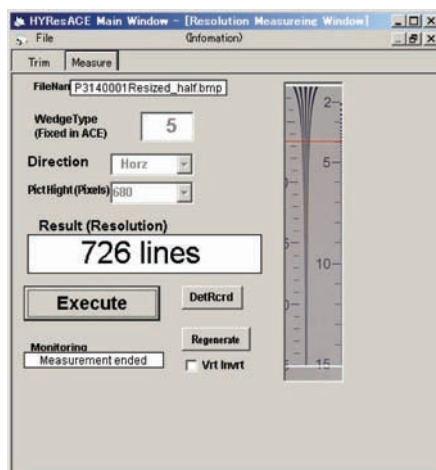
HYResACE Main Window - [Resolution Measureing Window]
File
(Infomation)
Trim
Measure
FileNam
P3140001Resized_half.bmp
WedgeType (Fixed in ACE)
5
Direction
Horz
PictHight (Pixels)
680
Result (Resolution)
726 lines
Execute
DetRcrd
Regenerate
Vrt Invrt
Monitoring
Measurement ended
2
5
10
15